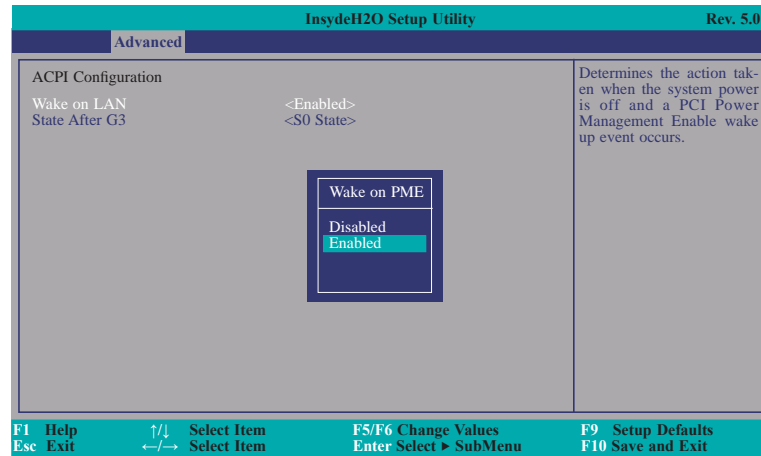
InsydeH2O Setup Utility
Rev. 5.0

Advanced

ACPI Configuration

Wake on LAN <Enabled>
State After G3 <S0 State>

Determines the action taken when the system power is off and a PCI Power Management Enable wake up event occurs.

Wake on PME

Disabled
Enabled

F1 Help ↑/↓ Select Item F5/F6 Change Values F9 Setup Defaults
Esc Exit ←/→ Select Item Enter Select ► SubMenu F10 Save and Exit